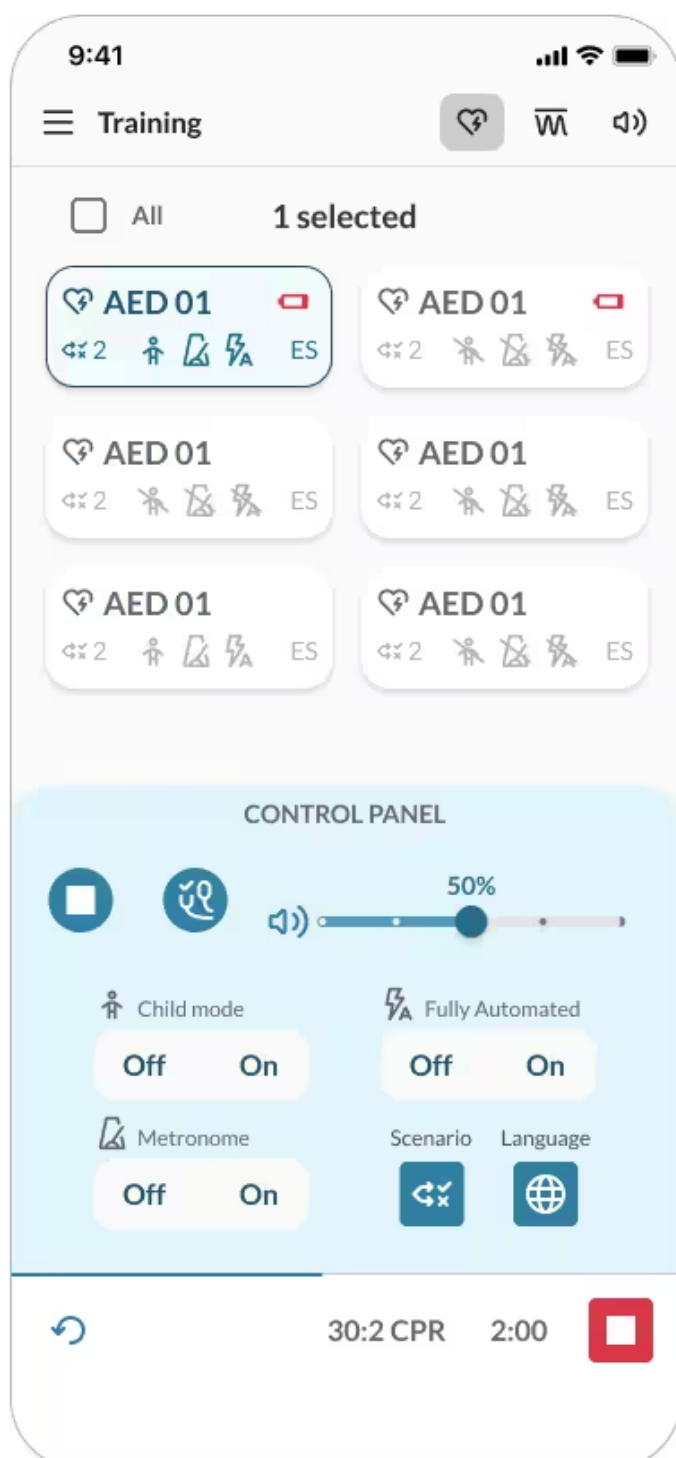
9:41

Training

All 1 selected

AED 01
2 ES

AED 01
2 ES

AED 01
2 ES

AED 01
2 ES

AED 01
2 ES

AED 01
2 ES

CONTROL PANEL

50%

Child mode
Off On

Fully Automated
Off On

Metronome
Off On

Scenario Language

30:2 CPR 2:00